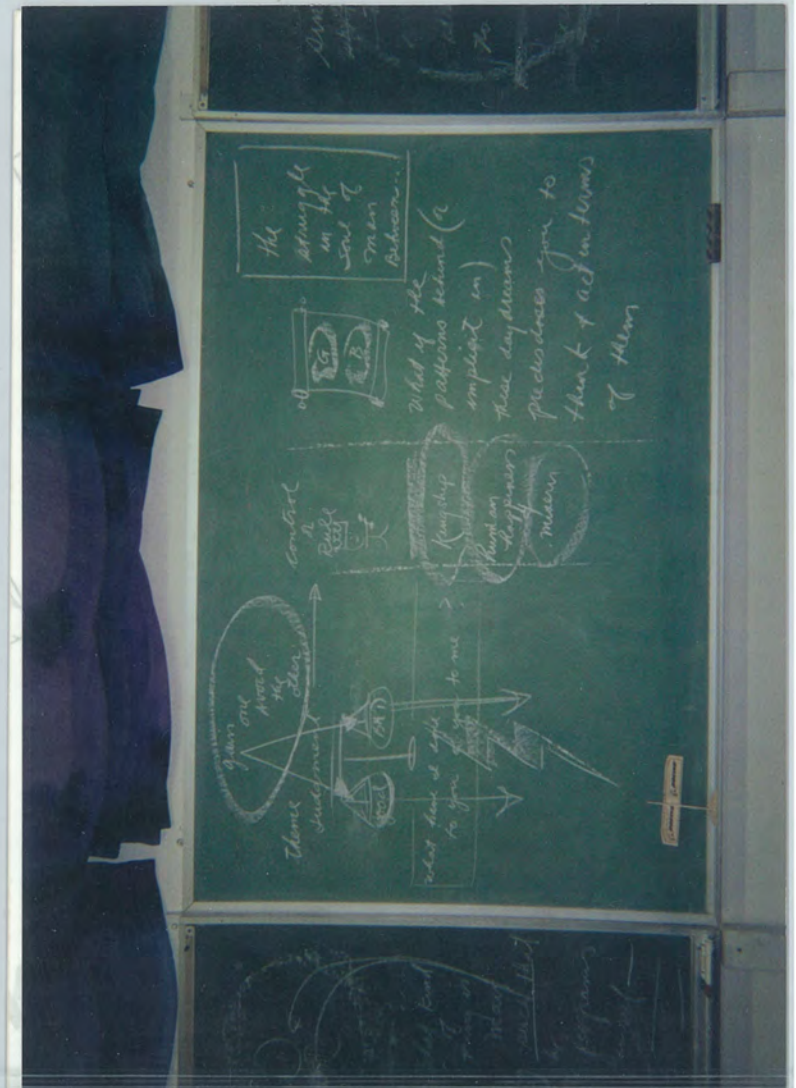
The struggle in the soul of man between...

G
B

What of the patterns behind (or implicit in) these daydreams predisposes you to think & act in terms of them

control
of
Rule

Kingship
Paradise
daydreams
misery

gain
one
pound
the
flesh

Throne
Judgment

what does it suggest to you & you to me ?

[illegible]